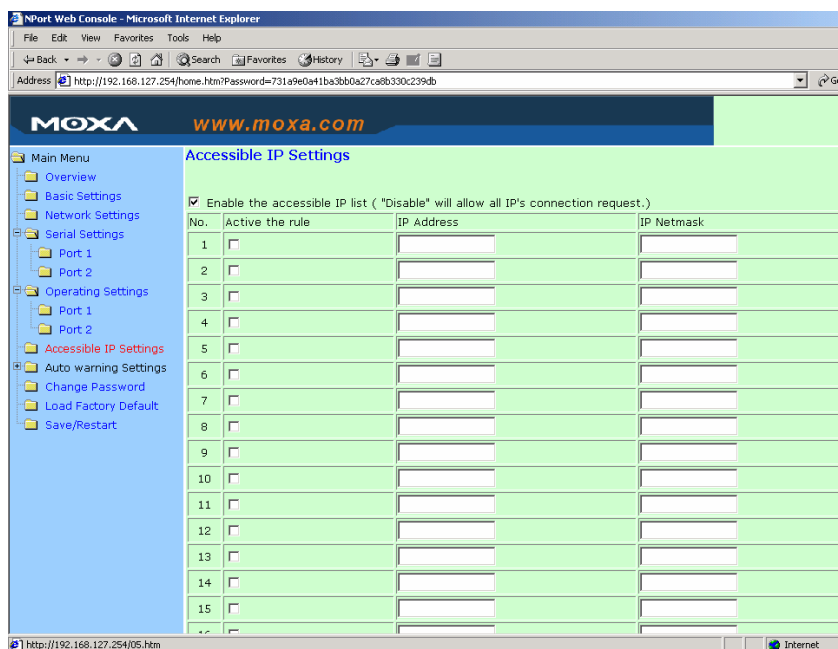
NPort Web Console - Microsoft Internet Explorer

File Edit View Favorites Tools Help

Back Search Favorites History

Address http://192.168.127.254/home.htm?Password=731a9e0a41ba3bb0a27ca8b330c239db

MOXA www.moxa.com

Main Menu
Overview
Basic Settings
Network Settings
Serial Settings
Port 1
Port 2
Operating Settings
Port 1
Port 2
Accessible IP Settings
Auto warning Settings
Change Password
Load Factory Default
Save/Restart

Accessible IP Settings

Enable the accessible IP list ( "Disable" will allow all IP's connection request.)

| No. | Active the rule | IP Address | IP Netmask |
|---|---|---|---|
| 1 | | | |
| 2 | | | |
| 3 | | | |
| 4 | | | |
| 5 | | | |
| 6 | | | |
| 7 | | | |
| 8 | | | |
| 9 | | | |
| 10 | | | |
| 11 | | | |
| 12 | | | |
| 13 | | | |
| 14 | | | |
| 15 | | | |
| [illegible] | | | |

http://192.168.127.254/05.htm

Internet